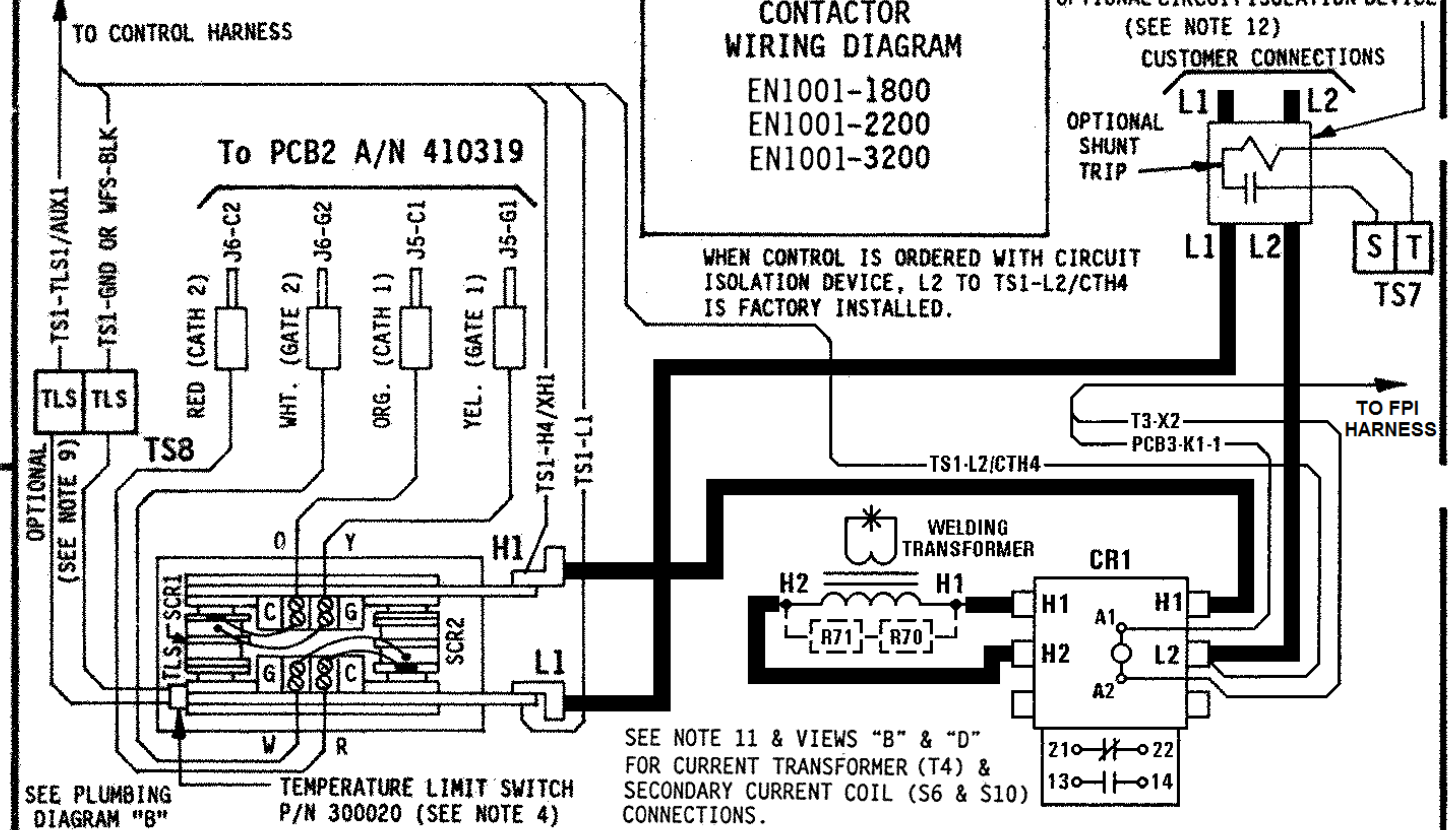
TO CONTROL HARNESS

CONTACTOR
WIRING DIAGRAM
EN1001-1800
EN1001-2200
EN1001-3200

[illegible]
(SEE NOTE 12)
CUSTOMER CONNECTIONS
L1 L2
OPTIONAL SHUNT TRIP
L1 L2
S T
TS7

To PCB2 A/N 410319

TS1-TLS1/AUX1
TS1-GND OR WFS-BLK
J6-C2
J6-G2
J5-C1
J5-G1
RED (CATH 2)
WHT. (GATE 2)
ORG. (CATH 1)
YEL. (GATE 1)
TS1-H4/XH1
TS1-L1
TLS TLS
TS8
OPTIONAL (SEE NOTE 9)

WHEN CONTROL IS ORDERED WITH CIRCUIT ISOLATION DEVICE, L2 TO TS1-L2/CTH4 IS FACTORY INSTALLED.

TO FPI HARNESS
T3-X2
PCB3-K1-1
TS1-L2/CTH4

WELDING TRANSFORMER
H2 H1
R71 R70
CR1
H1 H1
A1
H2 L2
A2

O Y
H1
SCR1
C G
TLS
G C
SCR2
L1
W R

21 22
13 14

SEE NOTE 11 & VIEWS "B" & "D" FOR CURRENT TRANSFORMER (T4) & SECONDARY CURRENT COIL (S6 & S10) CONNECTIONS.

SEE PLUMBING DIAGRAM "B"

TEMPERATURE LIMIT SWITCH P/N 300020 (SEE NOTE 4)